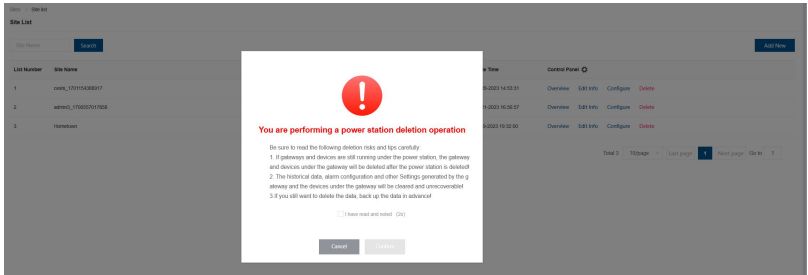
Here > Site list
Site List

Site Name Search

Add New

| List Number | Site Name | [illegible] Time | Control Panel |
|---|---|---|---|
| 1 | cosis_1701154368317 | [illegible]-2023 14:53:31 | Overview Edit Info Configure Delete |
| 2 | admin3_1700357017659 | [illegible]1-2023 16:56:57 | Overview Edit Info Configure Delete |
| 3 | Hometown | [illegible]-2023 15:22:50 | Overview Edit Info Configure Delete |

Total 3 10/page Last page 1 Next page Go to 1

You are performing a power station deletion operation

Be sure to read the following deletion risks and tips carefully:
1. If gateways and devices are still running under the power station, the gateway and devices under the gateway will be deleted after the power station is deleted!
2. The historical data, alarm configuration and other Settings generated by the gateway and the devices under the gateway will be cleared and unrecoverable!
3.If you still want to delete the data, back up the data in advance!

I have read and noted (3s)

Cancel Confirm